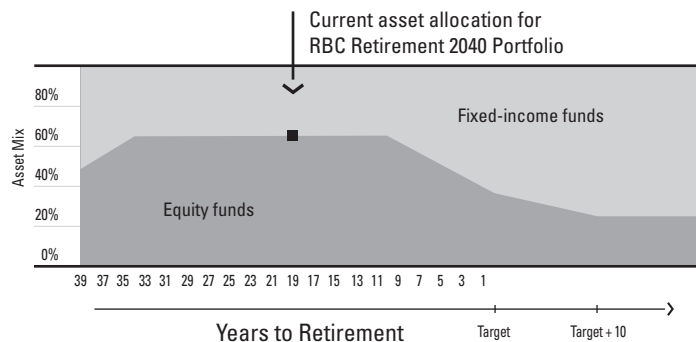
Current asset allocation for RBC Retirement 2040 Portfolio

80%
60%
40%
20%
0%

Asset Mix

Fixed-income funds

Equity funds

39 37 35 33 31 29 27 25 23 21 19 17 15 13 11 9 7 5 3 1

Years to Retirement

Target

Target + 10